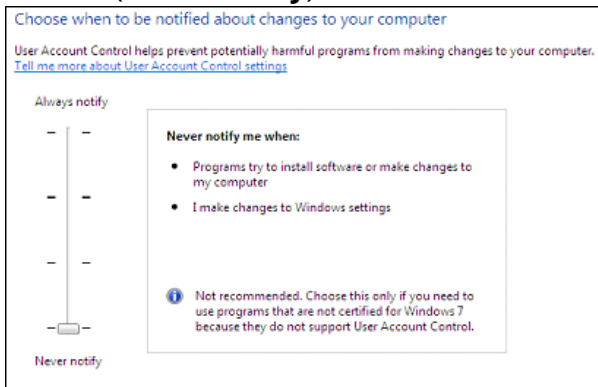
Choose when to be notified about changes to your computer

User Account Control helps prevent potentially harmful programs from making changes to your computer.
Tell me more about User Account Control settings

Always notify

Never notify me when:

• Programs try to install software or make changes to my computer

• I make changes to Windows settings

Not recommended. Choose this only if you need to use programs that are not certified for Windows 7 because they do not support User Account Control.

Never notify